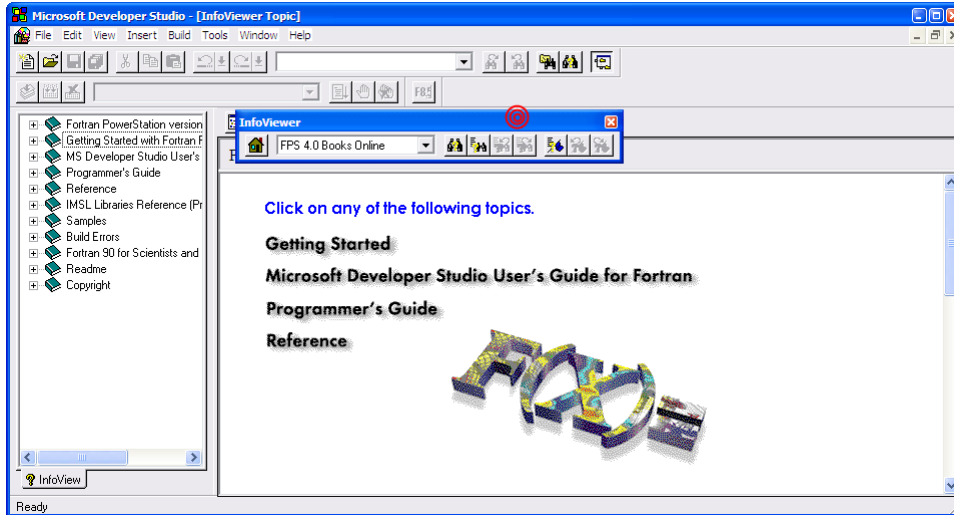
Microsoft Developer Studio - [InfoViewer Topic]

File Edit View Insert Build Tools Window Help

Fortran PowerStation version
Getting Started with Fortran F
MS Developer Studio User's
Programmer's Guide
Reference
IMSL Libraries Reference (Pr
Samples
Build Errors
Fortran 90 for Scientists and
Readme
Copyright

InfoView

InfoViewer

FPS 4.0 Books Online

Click on any of the following topics.

Getting Started

Microsoft Developer Studio User's Guide for Fortran

Programmer's Guide

Reference

Ready